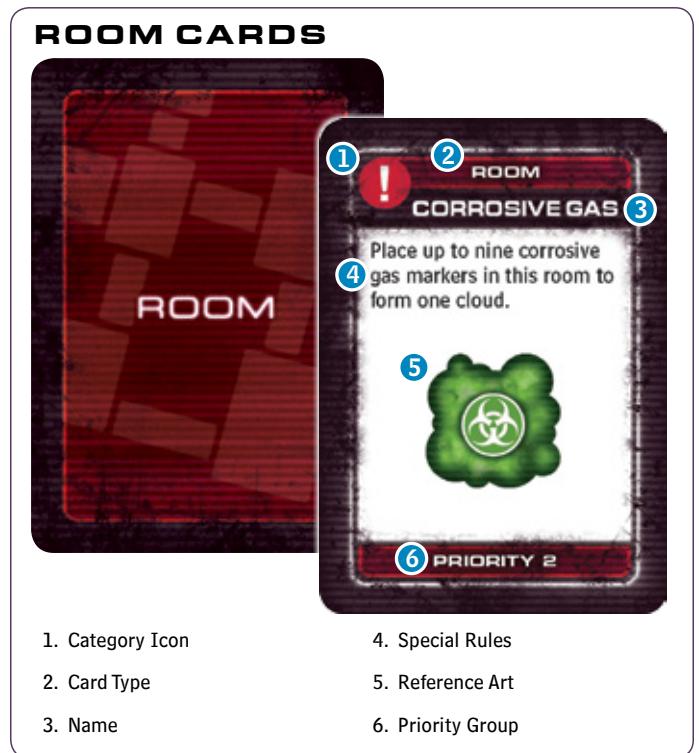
ROOM CARDS

ROOM

1 ! 2 ROOM

CORROSIVE GAS 3

Place up to nine corrosive 4 gas markers in this room to form one cloud.

5

6 PRIORITY 2

1. Category Icon
2. Card Type
3. Name

4. Special Rules
5. Reference Art
6. Priority Group